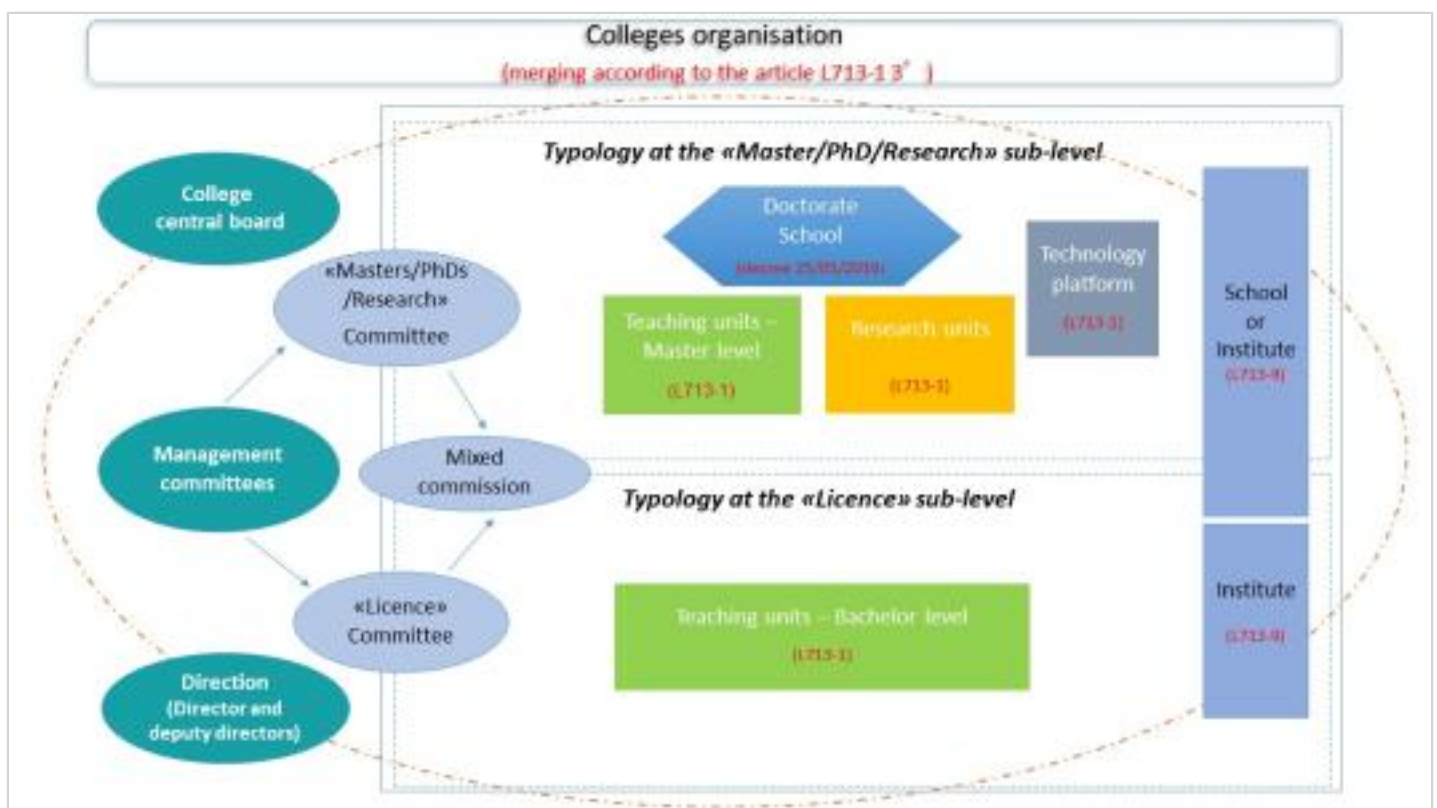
Colleges organisation

(merging according to the article L713-1 3°)

Typology at the «Master/PhD/Research» sub-level

College central board

«Masters/PhDs /Research» Committee

Doctorate School

(decree 25/05/2016)

Technology platform

(L713-1)

School or Institute

(L713-9)

Teaching units – Master level

(L713-1)

Research units

(L713-1)

Management committees

Mixed commission

Typology at the «Licence» sub-level

«Licence» Committee

Teaching units – Bachelor level

(L713-1)

Institute

(L713-9)

Direction (Director and deputy directors)